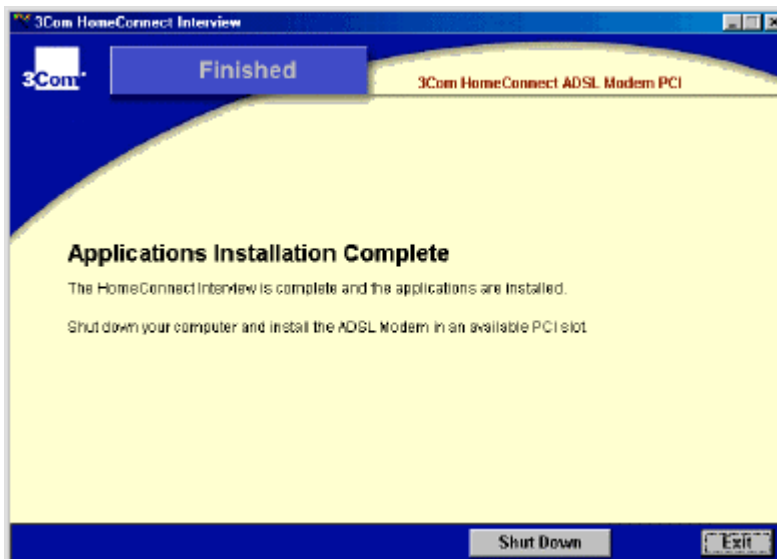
3Com HomeConnect Interview

3Com

Finished

3Com HomeConnect ADSL Modem PCI

Applications Installation Complete

The HomeConnect Interview is complete and the applications are installed.

Shut down your computer and install the ADSL Modem in an available PCI slot

Shut Down

Exit